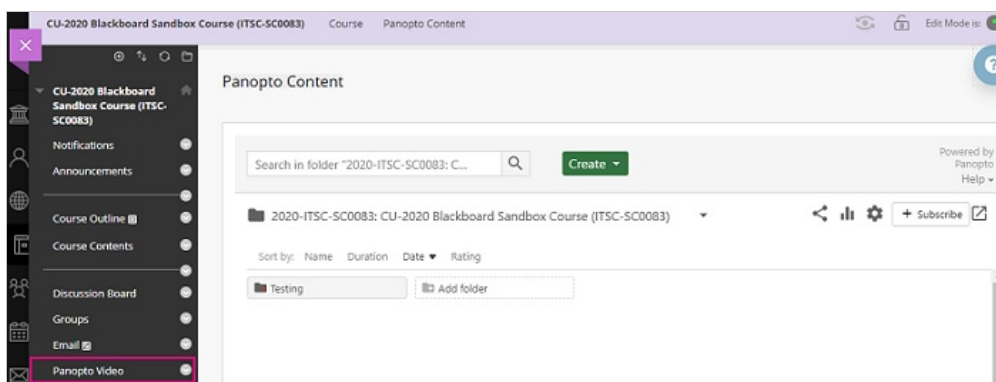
CU-2020 Blackboard Sandbox Course (ITSC-SC0083) Course Panopto Content

Edit Mode is:

CU-2020 Blackboard Sandbox Course (ITSC-SC0083)

Notifications

Announcements

Course Outline

Course Contents

Discussion Board

Groups

Email

Panopto Video

Panopto Content

Search in folder "2020-ITSC-SC0083: C...

Create

Powered by Panopto

Help

2020-ITSC-SC0083: CU-2020 Blackboard Sandbox Course (ITSC-SC0083)

+ Subscribe

Sort by: Name Duration Date Rating

Testing

Add folder